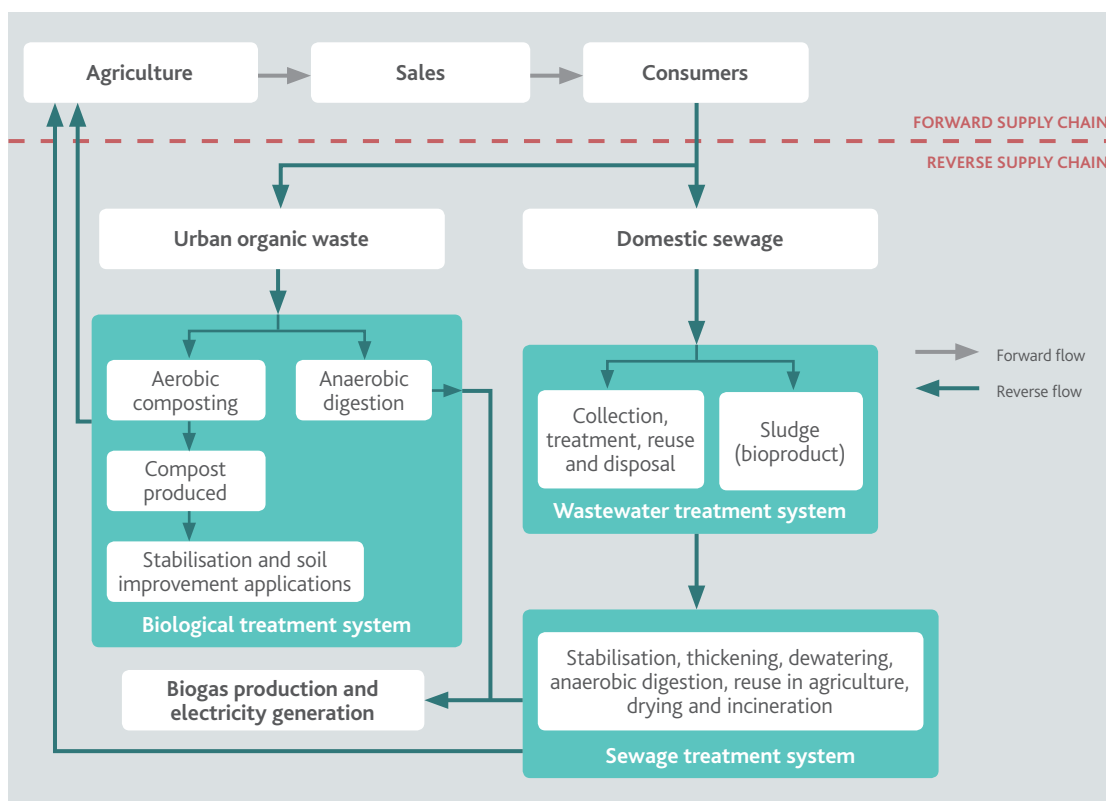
Agriculture

Sales

Consumers

FORWARD SUPPLY CHAIN

REVERSE SUPPLY CHAIN

Urban organic waste

Domestic sewage

Aerobic composting

Anaerobic digestion

Compost produced

Stabilisation and soil improvement applications

Biological treatment system

Forward flow

Reverse flow

Collection, treatment, reuse and disposal

Sludge (bioproduct)

Wastewater treatment system

Stabilisation, thickening, dewatering, anaerobic digestion, reuse in agriculture, drying and incineration

Sewage treatment system

Biogas production and electricity generation